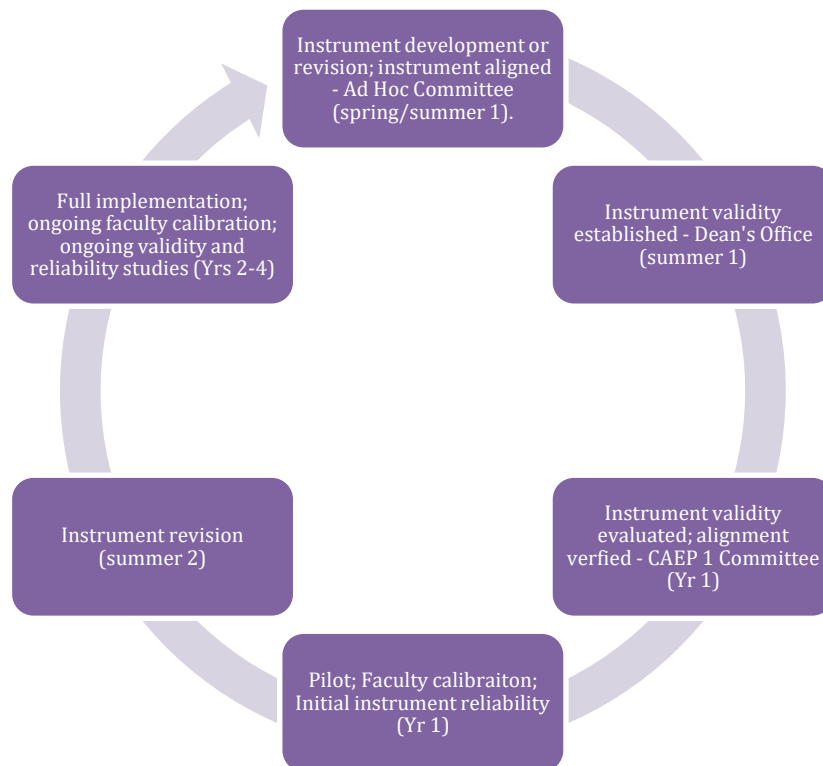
Instrument development or revision; instrument aligned - Ad Hoc Committee (spring/summer 1).

Instrument validity established - Dean's Office (summer 1)

Instrument validity evaluated; alignment verfied - CAEP 1 Committee (Yr 1)

Pilot; Faculty calibraiton; Initial instrument reliability (Yr 1)

Instrument revision (summer 2)

Full implementation; ongoing faculty calibration; ongoing validity and reliability studies (Yrs 2-4)